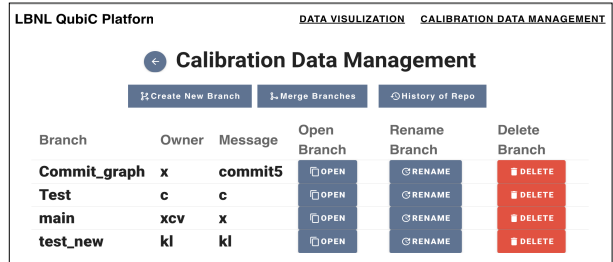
LBNL QubiC Platform DATA VISULIZATION CALIBRATION DATA MANAGEMENT

Calibration Data Management

Create New Branch Merge Branches History of Repo

| Branch | Owner | Message | Open Branch | Rename Branch | Delete Branch |
|---|---|---|---|---|---|
| Commit_graph | x | commit5 | OPEN | RENAME | DELETE |
| Test | c | c | OPEN | RENAME | DELETE |
| main | xcv | x | OPEN | RENAME | DELETE |
| test_new | kl | kl | OPEN | RENAME | DELETE |